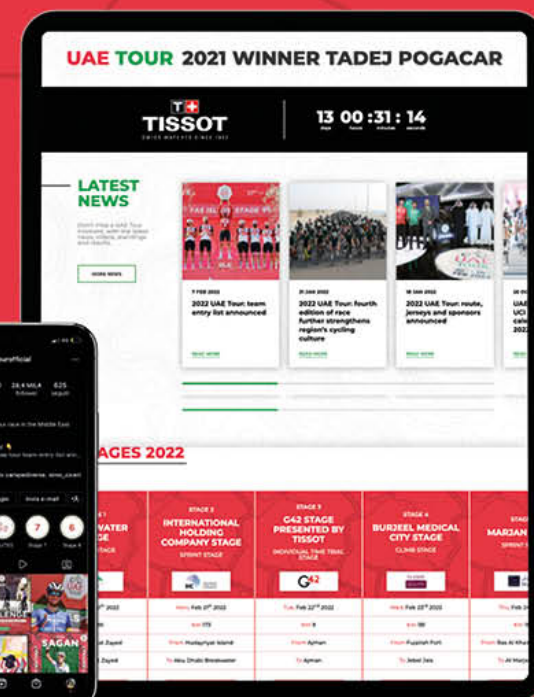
UAE TOUR 2021 WINNER TADEJ POGACAR

TISSOT
SWISS WATCHES SINCE 1853

13 : 00 : 31 : 14
days hours minutes seconds

LATEST NEWS

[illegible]

MORE NEWS

7 FEB 2022
2022 UAE Tour: team entry list announced
READ MORE

21 JAN 2022
2022 UAE Tour: fourth edition of race further strengthens region's cycling culture
READ MORE

18 JAN 2022
2022 UAE Tour: route, jerseys and sponsors announced
READ MORE

UAE
UCI
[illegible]
READ MORE

STAGES 2022

STAGE 1
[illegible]WATER
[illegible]GE
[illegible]STAGE

STAGE 2
INTERNATIONAL HOLDING COMPANY STAGE
SPRINT STAGE

STAGE 3
G42 STAGE PRESENTED BY TISSOT
INDIVIDUAL TIME TRIAL STAGE

STAGE 4
BURJEEL MEDICAL CITY STAGE
CLIMB STAGE

STAGE
MARJAN
SPRINT

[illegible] 2022
Mon, Feb 21st 2022
Tue, Feb 22nd 2022
Wed, Feb 23rd 2022
Thu, Feb

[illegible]
173
9
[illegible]
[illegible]

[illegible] Zayed
From Hudayriyat Island
From Ajman
From Fujairah Fort
From Ras Al Khai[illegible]

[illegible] Zayed
To Abu Dhabi Breakwater
To Ajman
To Jebel Jais
To Al Marja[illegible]

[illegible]tourofficial
24 MILA follower
625 seguiti
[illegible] race in the Middle East
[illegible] tour team entry list anno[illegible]
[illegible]
Invia e-mail
7
6
Stage 1
Stage 4
SAGAN